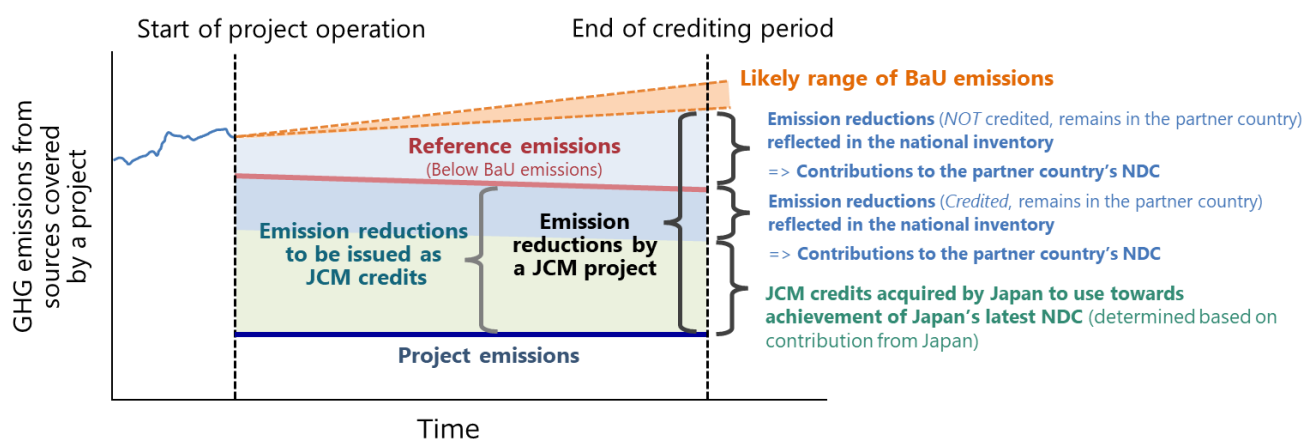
Start of project operation

End of crediting period

Likely range of BaU emissions

GHG emissions from sources covered by a project

Reference emissions
(Below BaU emissions)

Emission reductions to be issued as JCM credits

Emission reductions by a JCM project

Project emissions

Time

Emission reductions (NOT credited, remains in the partner country) reflected in the national inventory

=> Contributions to the partner country's NDC

Emission reductions (Credited, remains in the partner country) reflected in the national inventory

=> Contributions to the partner country's NDC

JCM credits acquired by Japan to use towards achievement of Japan's latest NDC (determined based on contribution from Japan)